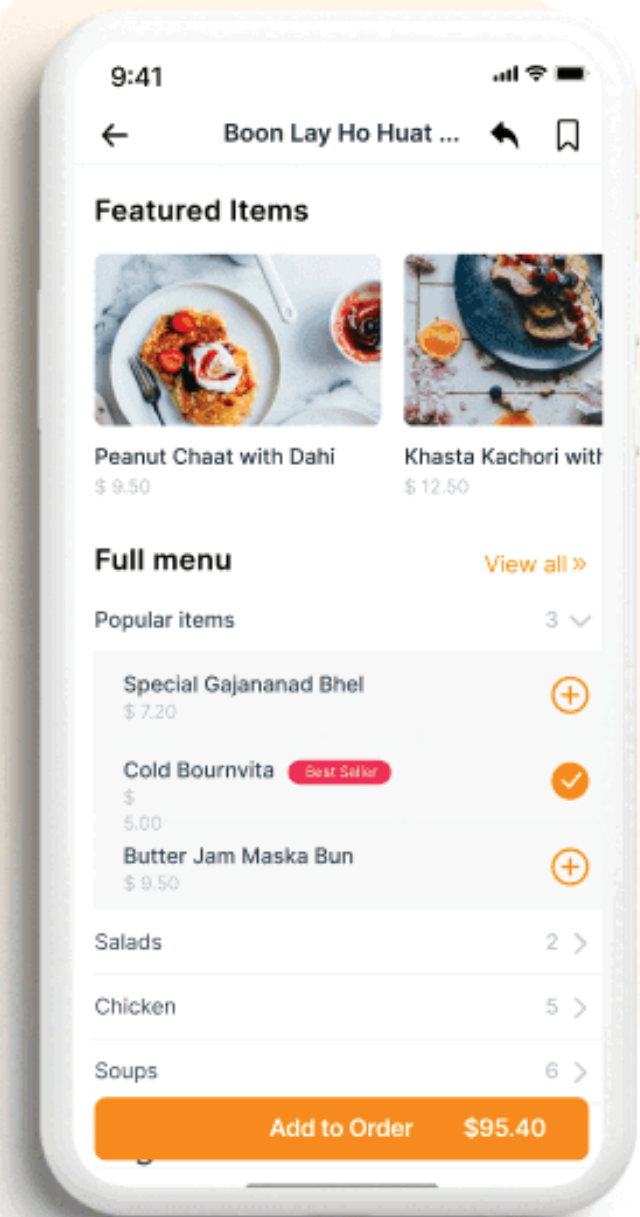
9:41

Boon Lay Ho Huat ...

Featured Items

Peanut Chaat with Dahi
$ 9.50

Khasta Kachori wit
$ 12.50

Full menu
View all »

Popular items 3

Special Gajananad Bhel
$ 7.20

Cold Bournvita Best Seller
$
5.00

Butter Jam Maska Bun
$ 9.50

Salads 2

Chicken 5

Soups 6

Add to Order $95.40